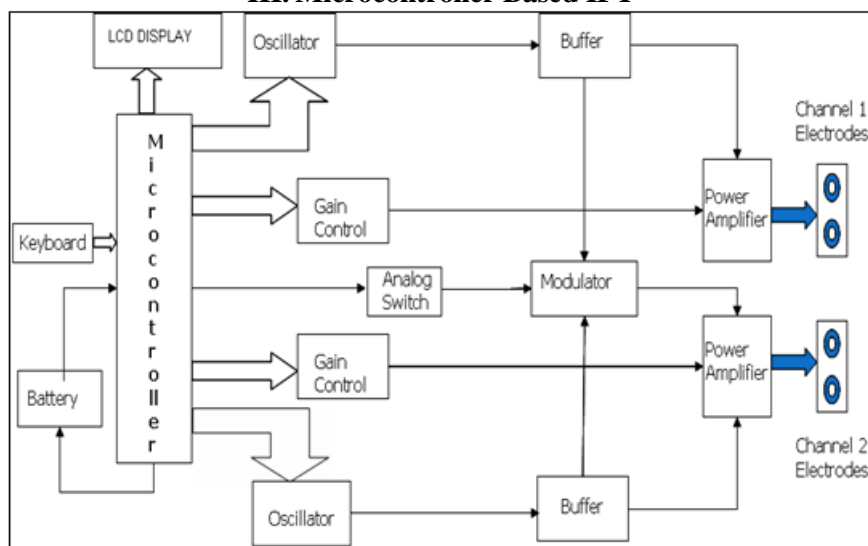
III. Microcontroller Based IFT

LCD DISPLAY

Oscillator

Buffer

Channel 1 Electrodes

Microcontroller

Gain Control

Power Amplifier

Keyboard

Analog Switch

Modulator

Gain Control

Power Amplifier

Battery

Channel 2 Electrodes

Oscillator

Buffer